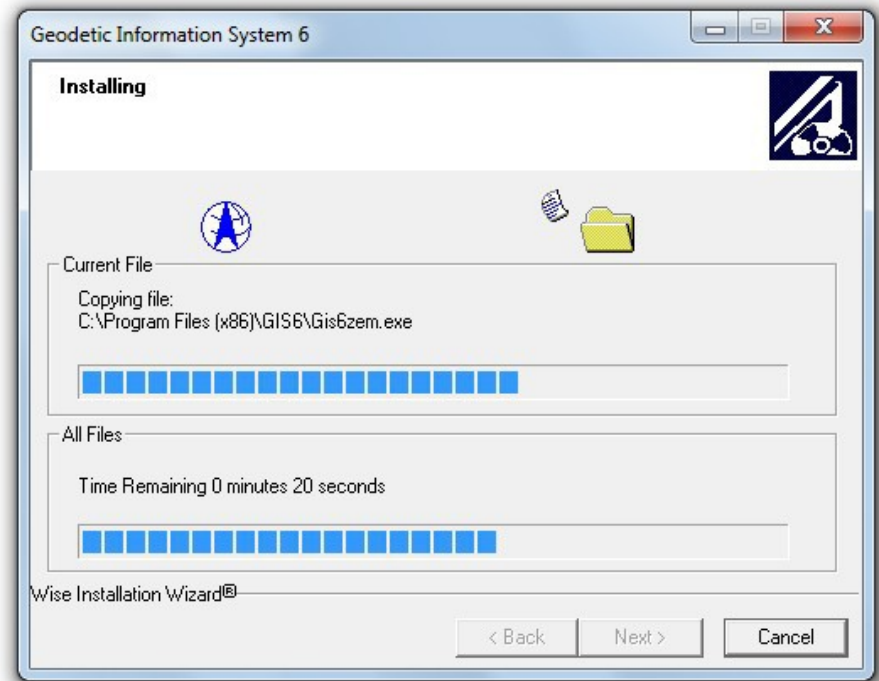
Geodetic Information System 6

Installing

Current File

Copying file:
C:\Program Files (x86)\GIS6\Gis6zem.exe

All Files

Time Remaining 0 minutes 20 seconds

Wise Installation Wizard®

< Back

Next >

Cancel